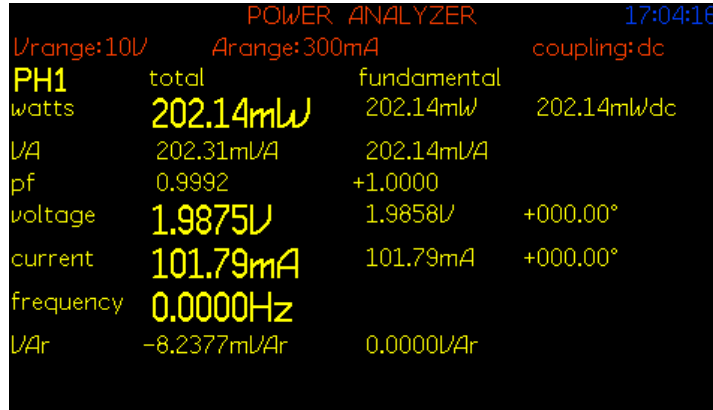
POWER ANALYZER 17:04:16

Vrange:10V Arange:300mA coupling:dc

| PH1 | total | fundamental | |
|---|---|---|---|
| watts | 202.14mW | 202.14mW | 202.14mWdc |
| VA | 202.31mVA | 202.14mVA | |
| pf | 0.9992 | +1.0000 | |
| voltage | 1.9875V | 1.9858V | +000.00° |
| current | 101.79mA | 101.79mA | +000.00° |
| frequency | 0.0000Hz | | |
| VAr | -8.2377mVAr | 0.0000VAr | |